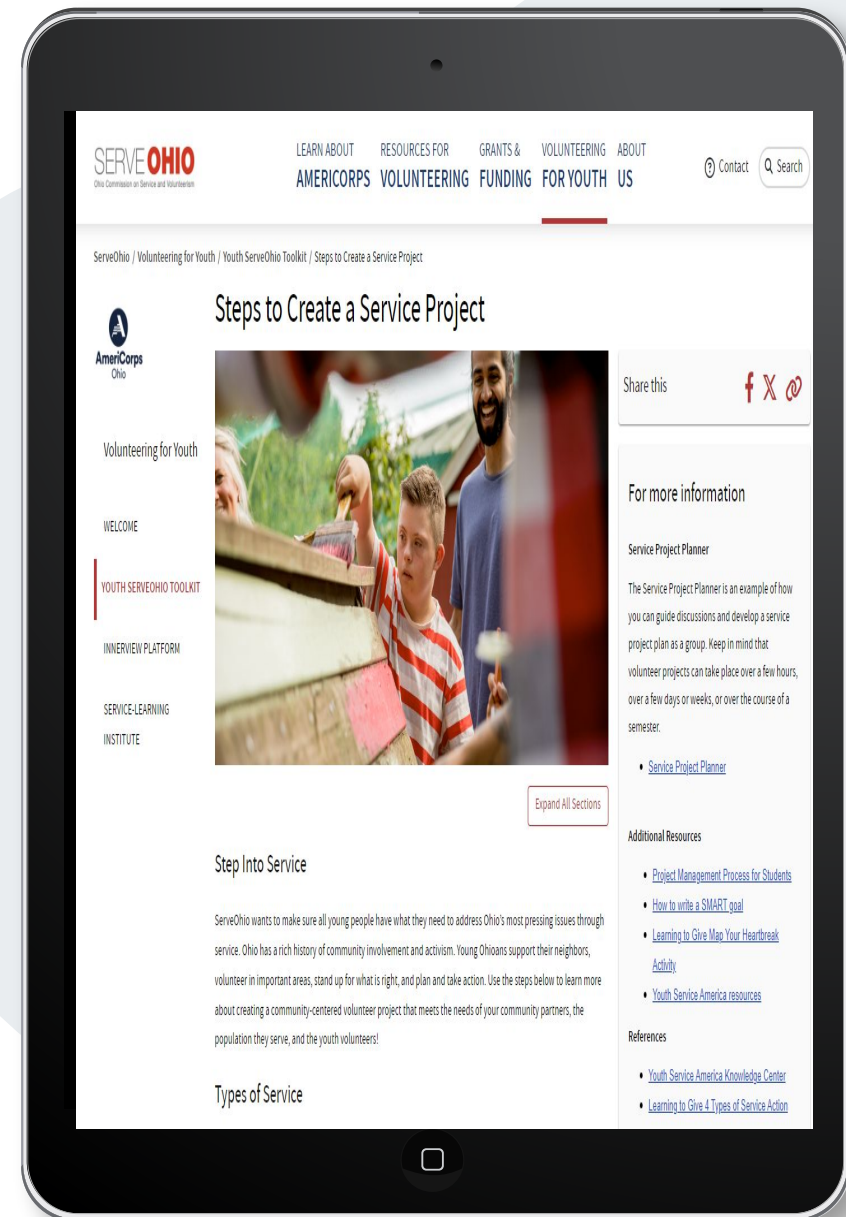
SERVE OHIO
Ohio Commission on Service and Volunteerism

LEARN ABOUT AMERICORPS
RESOURCES FOR VOLUNTEERING
GRANTS & FUNDING
VOLUNTEERING FOR YOUTH
ABOUT US

Contact
Search

ServeOhio / Volunteering for Youth / Youth ServeOhio Toolkit / Steps to Create a Service Project

AmeriCorps Ohio

Volunteering for Youth

WELCOME

YOUTH SERVEOHIO TOOLKIT

INNERVIEW PLATFORM

SERVICE-LEARNING INSTITUTE

Steps to Create a Service Project

Share this

For more information

Service Project Planner

The Service Project Planner is an example of how you can guide discussions and develop a service project plan as a group. Keep in mind that volunteer projects can take place over a few hours, over a few days or weeks, or over the course of a semester.

- Service Project Planner

Additional Resources

- Project Management Process for Students
- How to write a SMART goal
- Learning to Give Map Your Heartbreak Activity
- Youth Service America resources

References

- Youth Service America Knowledge Center
- Learning to Give 4 Types of Service Action

Expand All Sections

Step Into Service

ServeOhio wants to make sure all young people have what they need to address Ohio's most pressing issues through service. Ohio has a rich history of community involvement and activism. Young Ohioans support their neighbors, volunteer in important areas, stand up for what is right, and plan and take action. Use the steps below to learn more about creating a community-centered volunteer project that meets the needs of your community partners, the population they serve, and the youth volunteers!

Types of Service